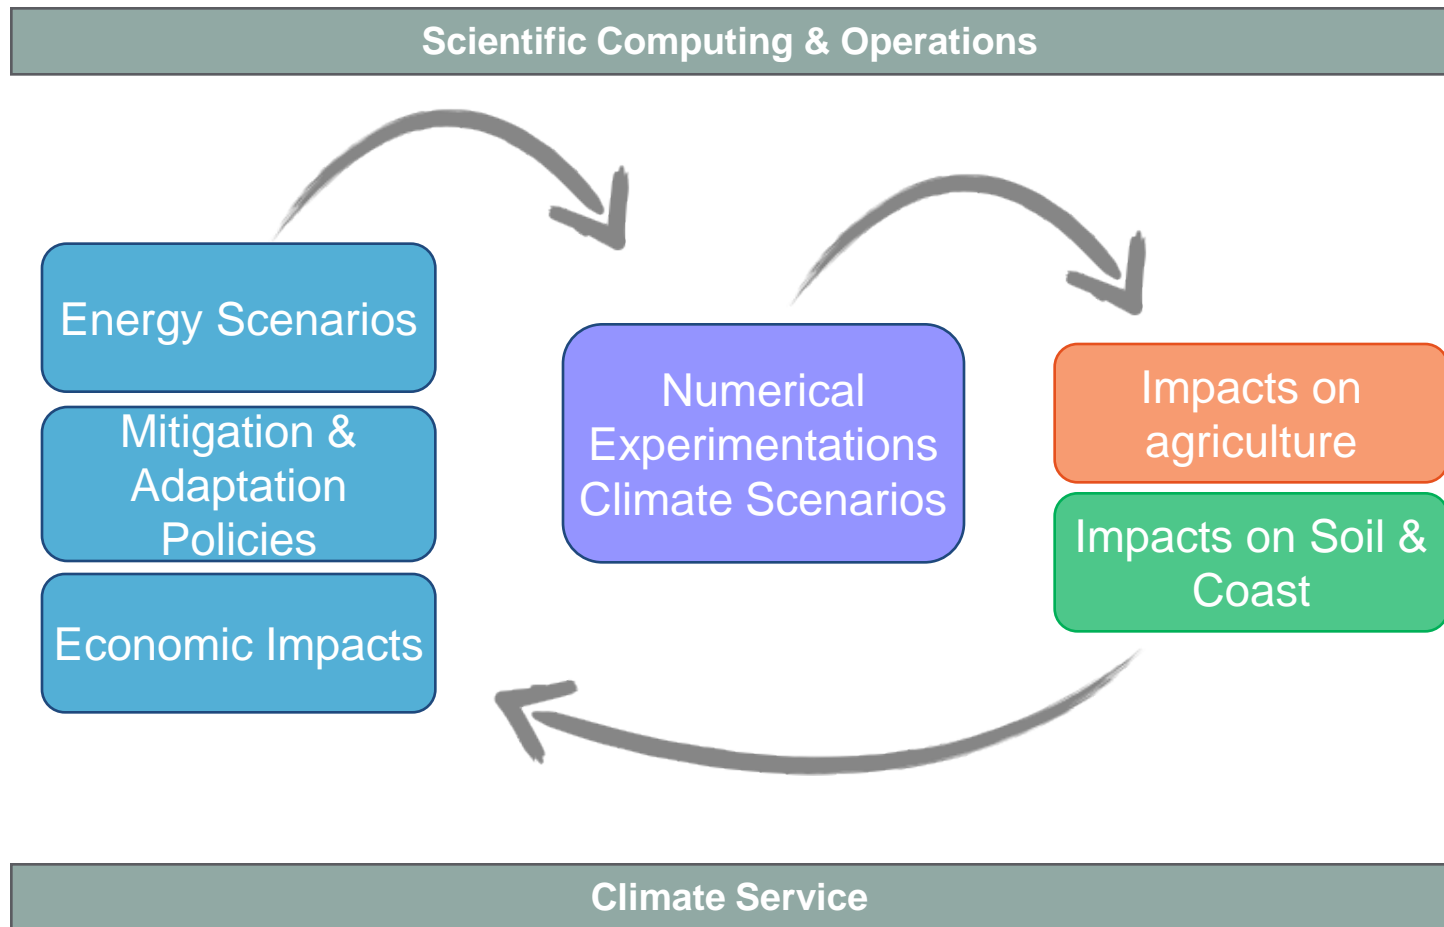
Scientific Computing & Operations

Energy Scenarios

Mitigation & Adaptation Policies

Economic Impacts

Numerical Experimentations Climate Scenarios

Impacts on agriculture

Impacts on Soil & Coast

Climate Service